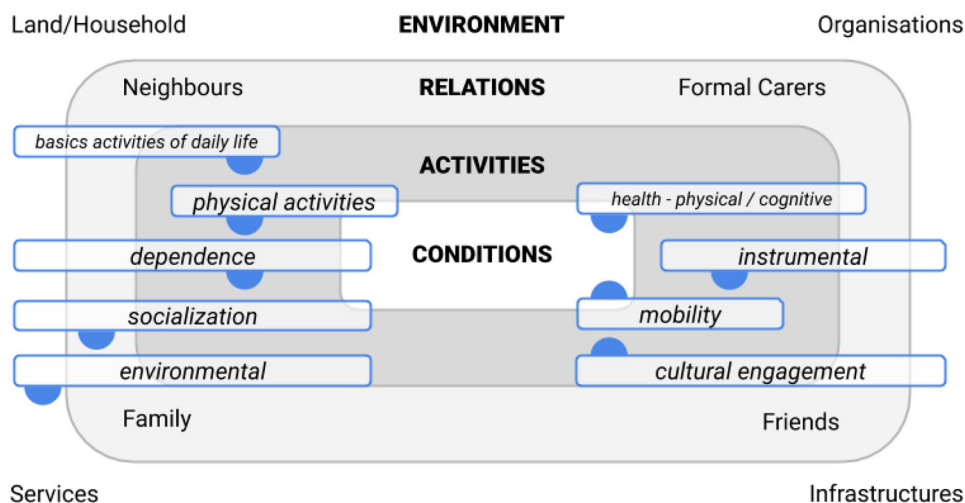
Land/Household

ENVIRONMENT

Organisations

Neighbours

RELATIONS

Formal Carers

basics activities of daily life

ACTIVITIES

physical activities

health - physical / cognitive

dependence

CONDITIONS

instrumental

socialization

mobility

environmental

cultural engagement

Family

Friends

Services

Infrastructures